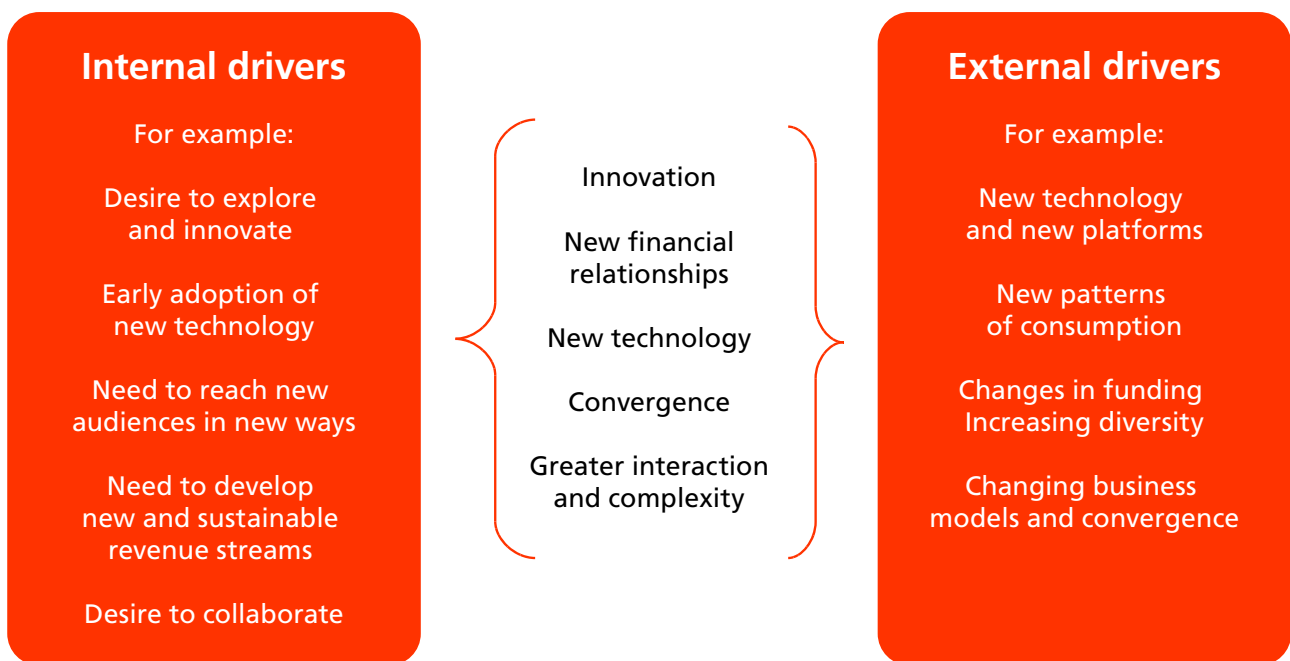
Internal drivers

For example:

Desire to explore and innovate

Early adoption of new technology

Need to reach new audiences in new ways

Need to develop new and sustainable revenue streams

Desire to collaborate

Innovation

New financial relationships

New technology

Convergence

Greater interaction and complexity

External drivers

For example:

New technology and new platforms

New patterns of consumption

Changes in funding
Increasing diversity

Changing business models and convergence